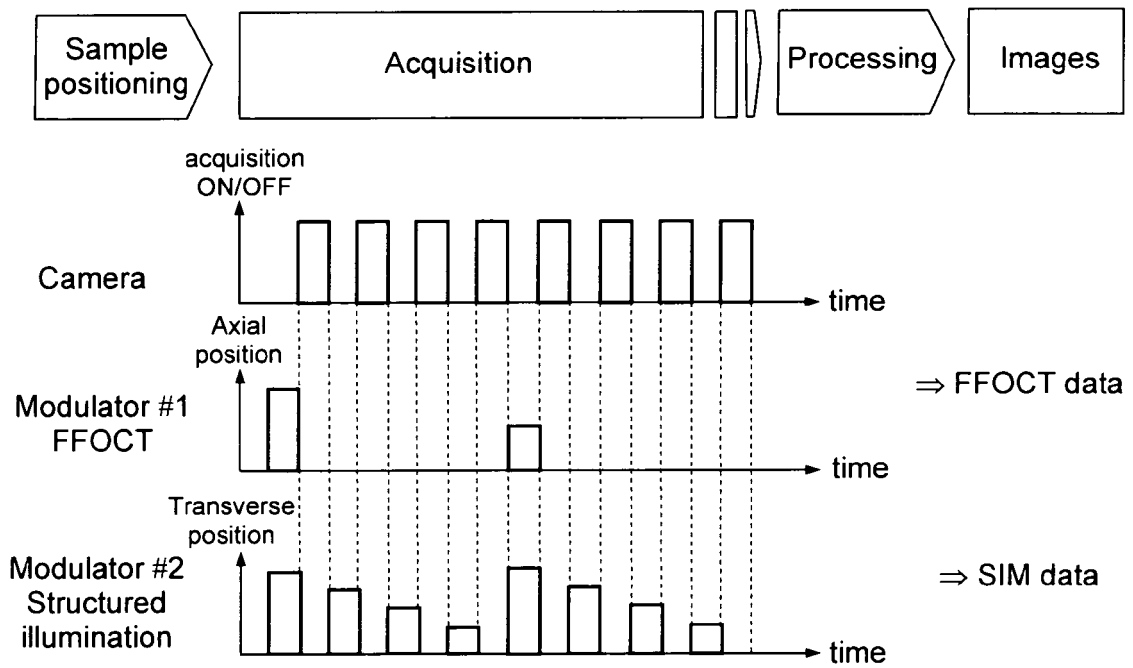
Sample positioning

Acquisition

Processing

Images

acquisition ON/OFF

Camera

time

Axial position

Modulator #1 FFOCT

time

$\Rightarrow$ FFOCT data

Transverse position

Modulator #2 Structured illumination

time

$\Rightarrow$ SIM data